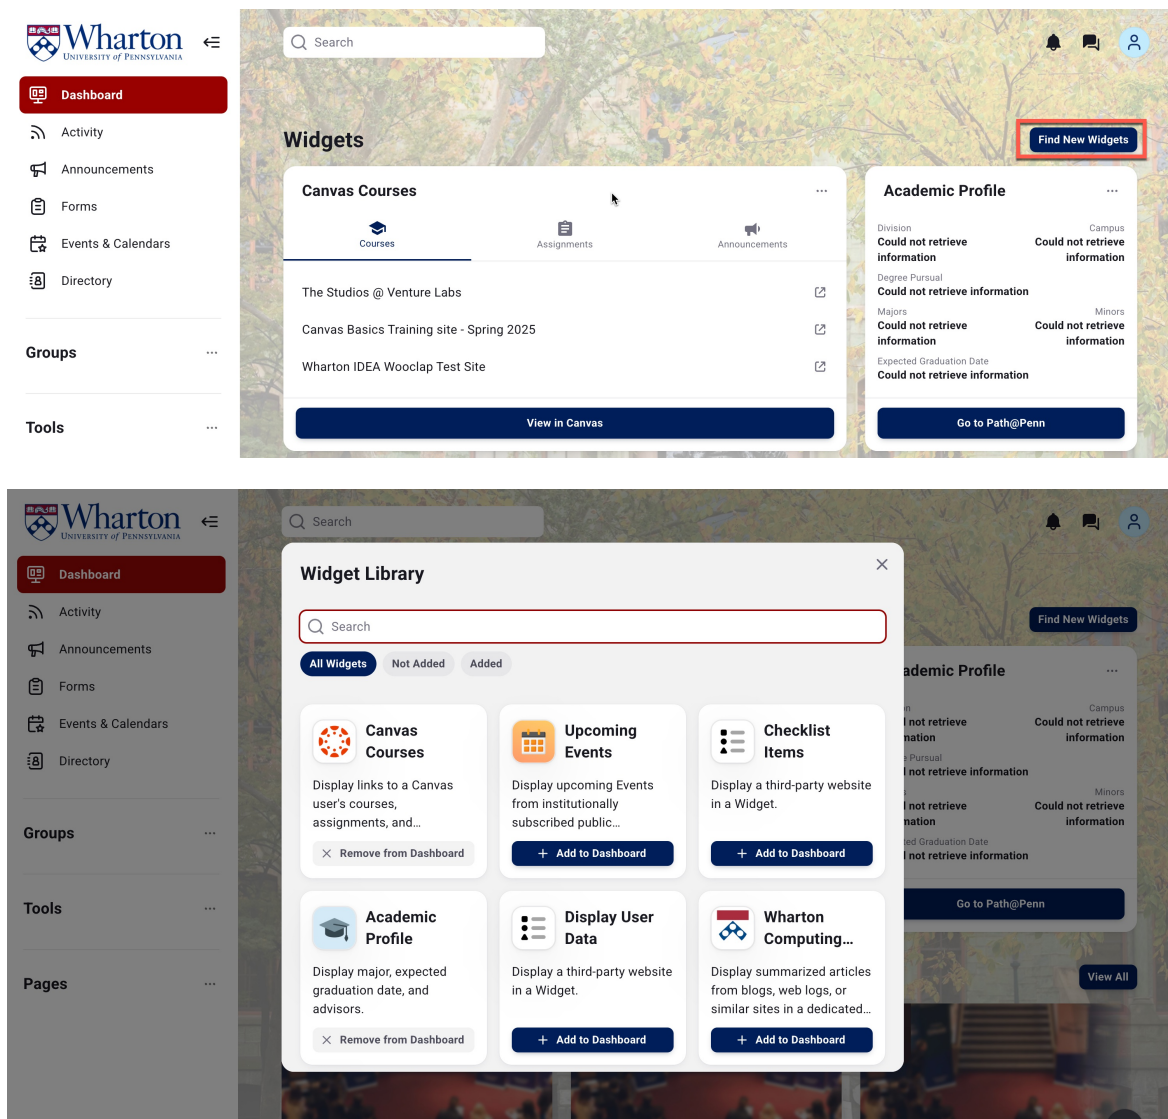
Wharton
UNIVERSITY of PENNSYLVANIA

Dashboard
Activity
Announcements
Forms
Events & Calendars
Directory

Groups ...

Tools ...

Search

Widgets

Find New Widgets

Canvas Courses ...

Courses
Assignments
Announcements

The Studios @ Venture Labs
Canvas Basics Training site - Spring 2025
Wharton IDEA Wooclap Test Site

View in Canvas

Academic Profile ...

Division
Could not retrieve information
Campus
Could not retrieve information
Degree Pursual
Could not retrieve information
Majors
Could not retrieve information
Minors
Could not retrieve information
Expected Graduation Date
Could not retrieve information

Go to Path@Penn

Wharton
UNIVERSITY of PENNSYLVANIA

Dashboard
Activity
Announcements
Forms
Events & Calendars
Directory

Groups ...

Tools ...

Pages ...

Search

Widget Library

Search

All Widgets
Not Added
Added

Canvas Courses
Display links to a Canvas user's courses, assignments, and...
Remove from Dashboard

Upcoming Events
Display upcoming Events from institutionally subscribed public...
Add to Dashboard

Checklist Items
Display a third-party website in a Widget.
Add to Dashboard

Academic Profile
Display major, expected graduation date, and advisors.
Remove from Dashboard

Display User Data
Display a third-party website in a Widget.
Add to Dashboard

Wharton Computing...
Display summarized articles from blogs, web logs, or similar sites in a dedicated...
Add to Dashboard

Find New Widgets

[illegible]ademic Profile ...
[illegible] Campus
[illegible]l not retrieve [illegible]nation
Could not retrieve information
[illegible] Pursual
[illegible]l not retrieve information
Minors
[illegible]l not retrieve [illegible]nation
Could not retrieve information
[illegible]ed Graduation Date
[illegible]l not retrieve information

Go to Path@Penn

View All